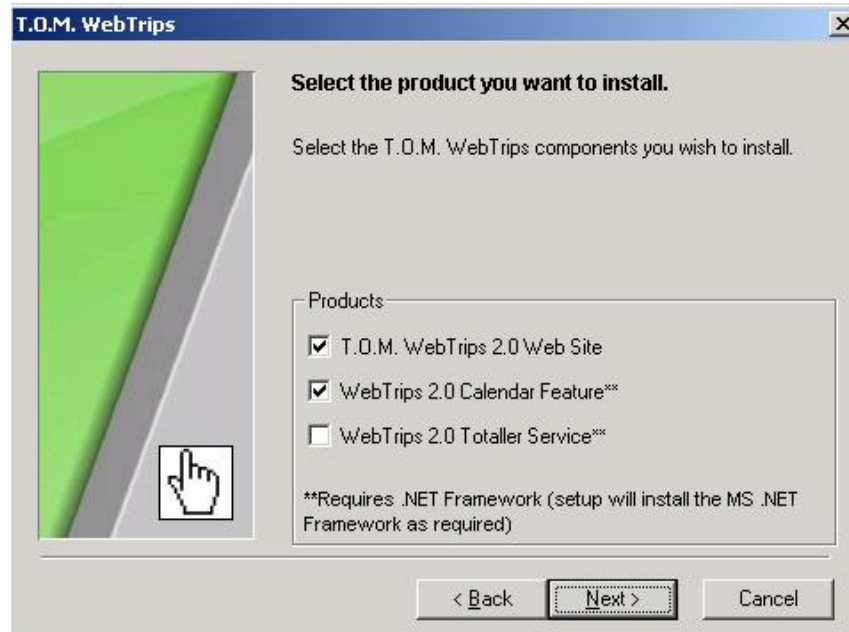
T.O.M. WebTrips

Select the product you want to install.

Select the T.O.M. WebTrips components you wish to install.

Products

T.O.M. WebTrips 2.0 Web Site

WebTrips 2.0 Calendar Feature**

WebTrips 2.0 Totaller Service**

**Requires .NET Framework (setup will install the MS .NET Framework as required)

< Back

Next >

Cancel